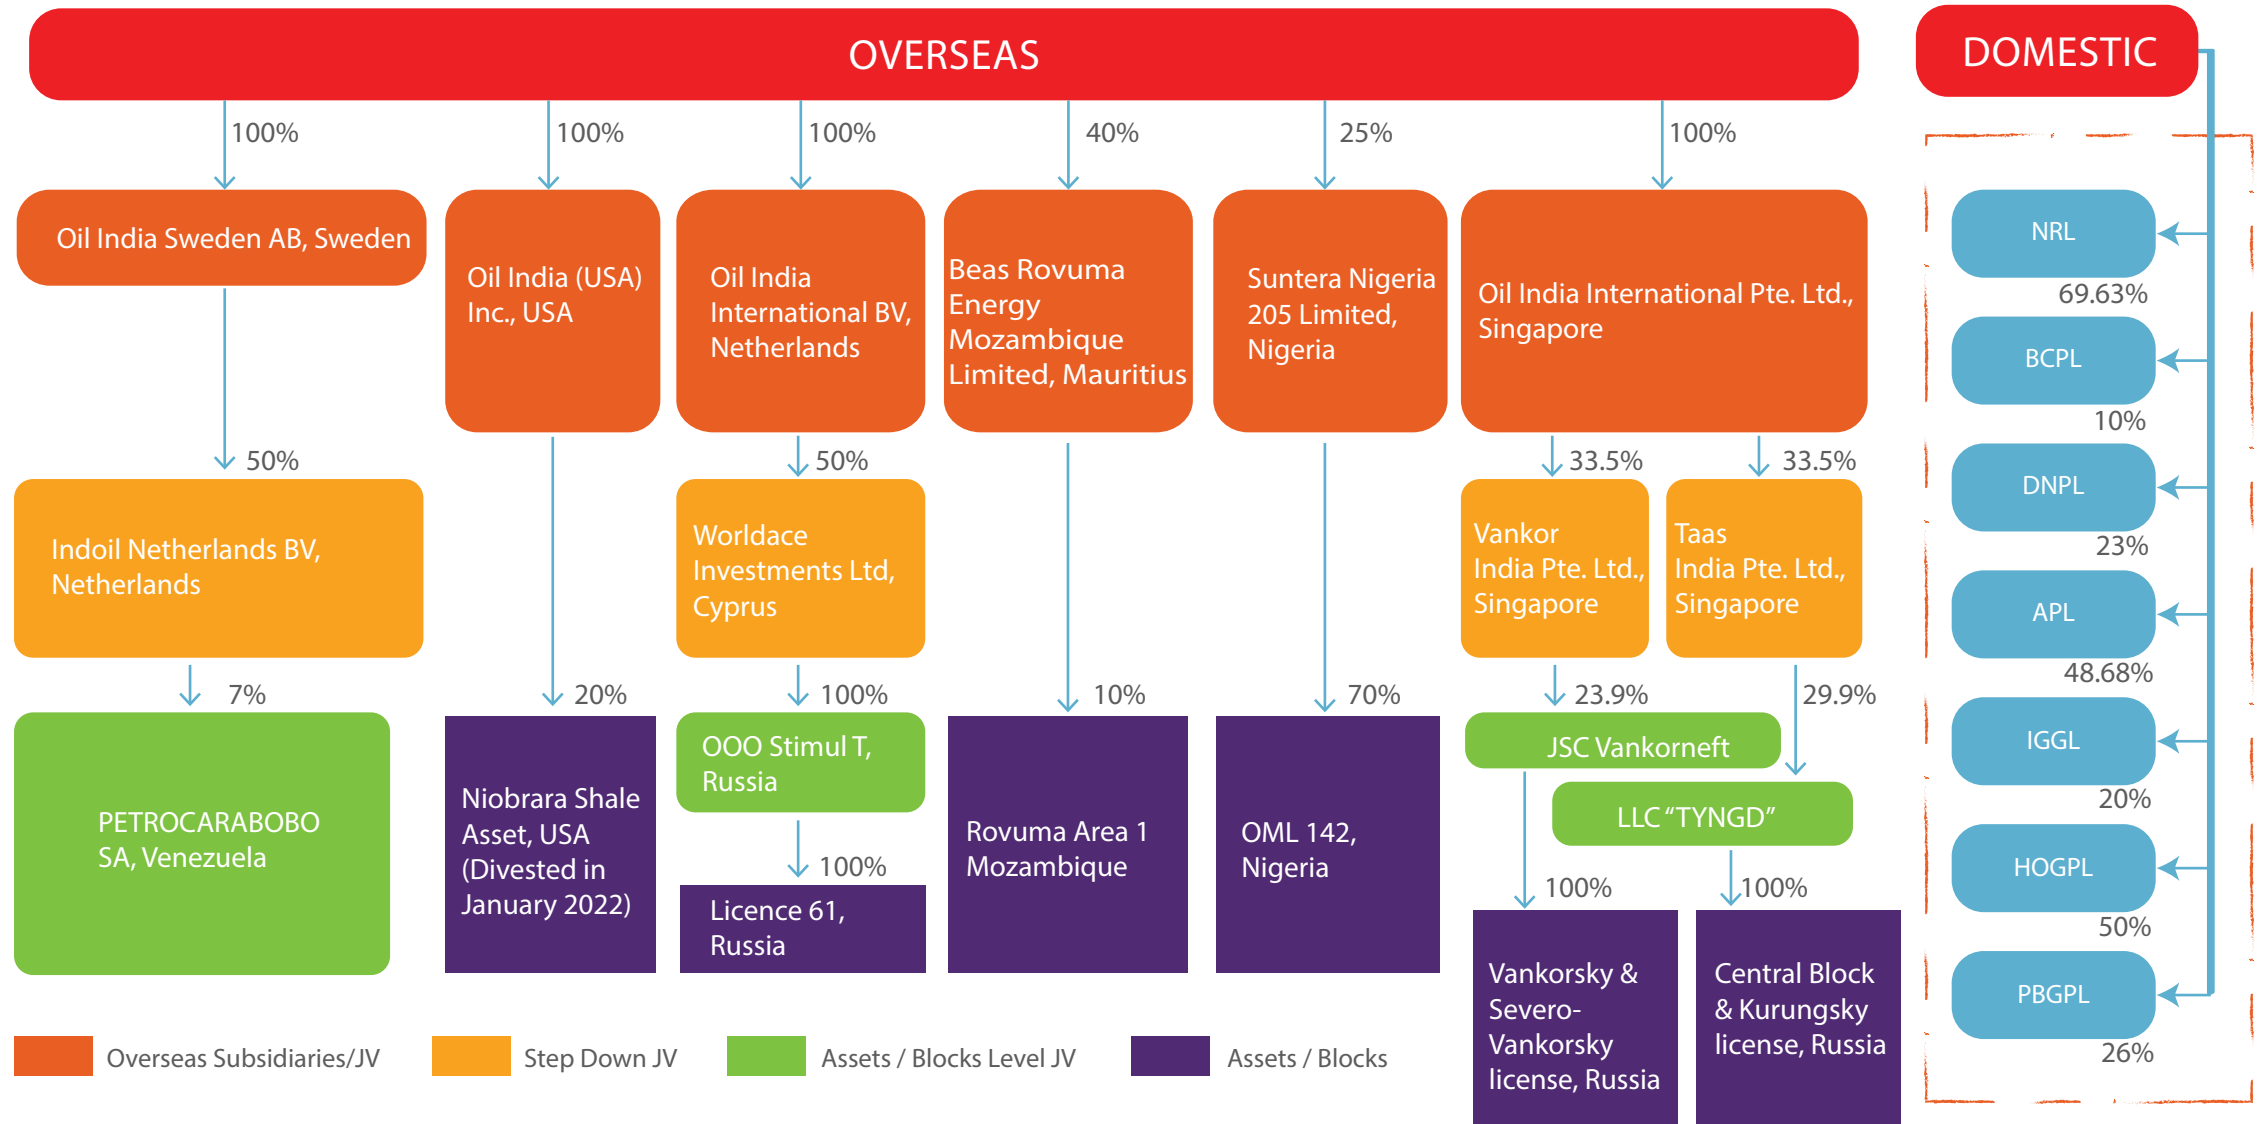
OVERSEAS

DOMESTIC

100%

Oil India Sweden AB, Sweden

50%

Indoil Netherlands BV, Netherlands

7%

PETROCARABOBO SA, Venezuela

100%

Oil India (USA) Inc., USA

20%

Niobrara Shale Asset, USA (Divested in January 2022)

100%

Oil India International BV, Netherlands

50%

Worldace Investments Ltd, Cyprus

100%

OOO Stimul T, Russia

100%

Licence 61, Russia

40%

Beas Rovuma Energy Mozambique Limited, Mauritius

10%

Rovuma Area 1 Mozambique

25%

Suntera Nigeria 205 Limited, Nigeria

70%

OML 142, Nigeria

100%

Oil India International Pte. Ltd., Singapore

33.5%

33.5%

Vankor India Pte. Ltd., Singapore

Taas India Pte. Ltd., Singapore

23.9%

29.9%

JSC Vankorneft

LLC “TYNGD”

100%

100%

Vankorsky & Severo-Vankorsky license, Russia

Central Block & Kurungsky license, Russia

NRL

69.63%

BCPL

10%

DNPL

23%

APL

48.68%

IGGL

20%

HOGPL

50%

PBGPL

26%

Overseas Subsidiaries/JV

Step Down JV

Assets / Blocks Level JV

Assets / Blocks